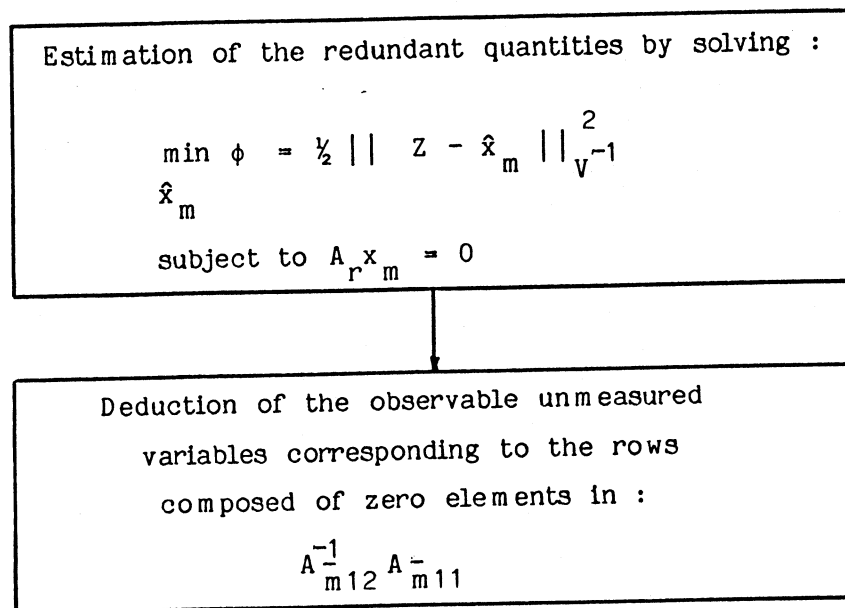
Estimation of the redundant quantities by solving :

$\min_{\hat{x}_m} \phi = \frac{1}{2} || Z - \hat{x}_m ||^2_{V^{-1}}$

subject to $A_r x_m = 0$

Deduction of the observable unmeasured variables corresponding to the rows composed of zero elements in :

$A^{-1}_{\bar{m}12} A_{\bar{m}11}$